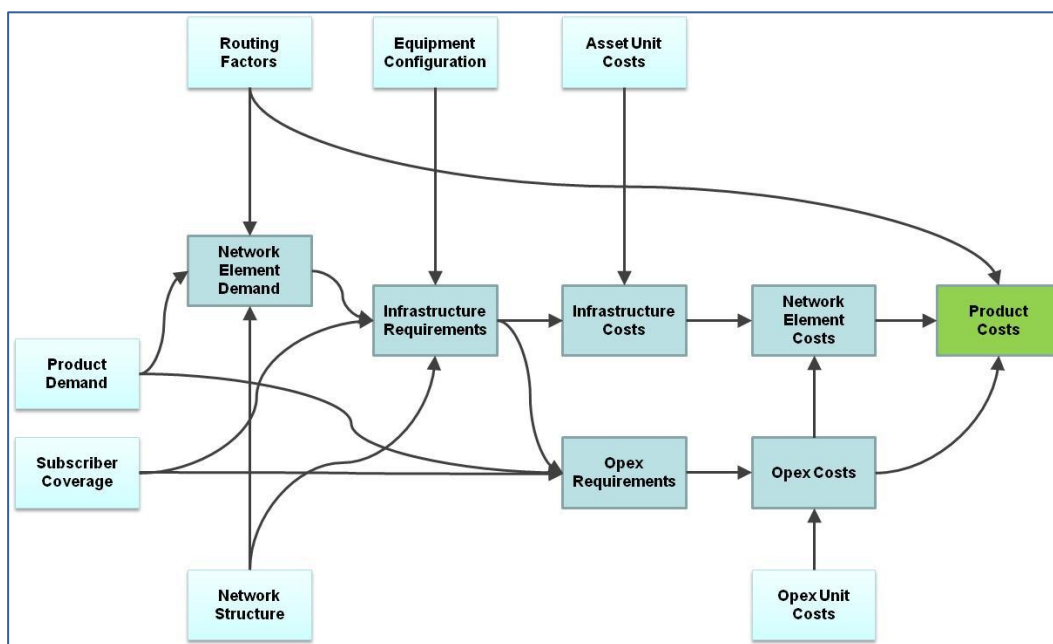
Routing Factors

Equipment Configuration

Asset Unit Costs

Network Element Demand

Infrastructure Requirements

Infrastructure Costs

Network Element Costs

Product Costs

Product Demand

Subscriber Coverage

Opex Requirements

Opex Costs

Network Structure

Opex Unit Costs